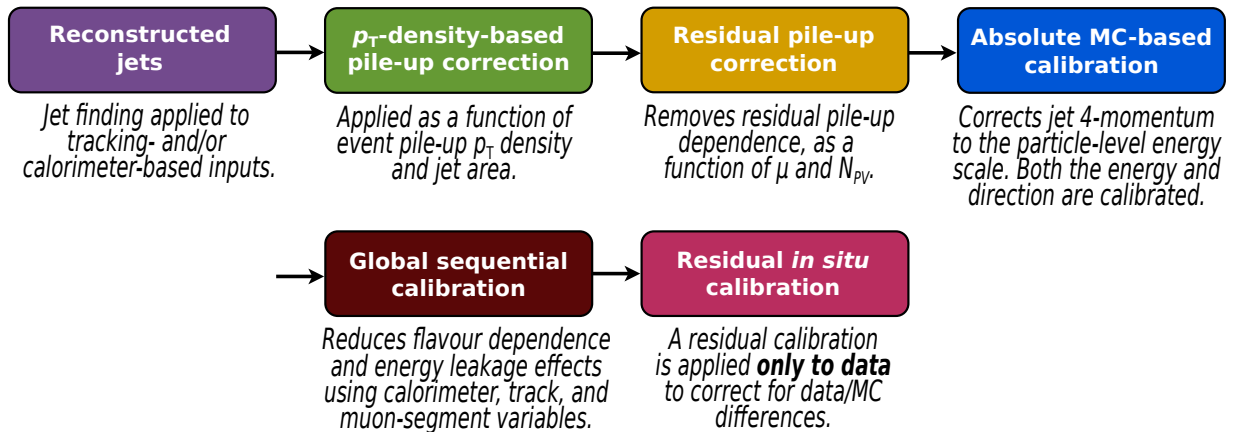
Reconstructed jets

Jet finding applied to tracking- and/or calorimeter-based inputs.

$p_T$-density-based pile-up correction

Applied as a function of event pile-up $p_T$ density and jet area.

Residual pile-up correction

Removes residual pile-up dependence, as a function of μ and $N_{PV}$.

Absolute MC-based calibration

Corrects jet 4-momentum to the particle-level energy scale. Both the energy and direction are calibrated.

Global sequential calibration

Reduces flavour dependence and energy leakage effects using calorimeter, track, and muon-segment variables.

Residual in situ calibration

A residual calibration is applied only to data to correct for data/MC differences.